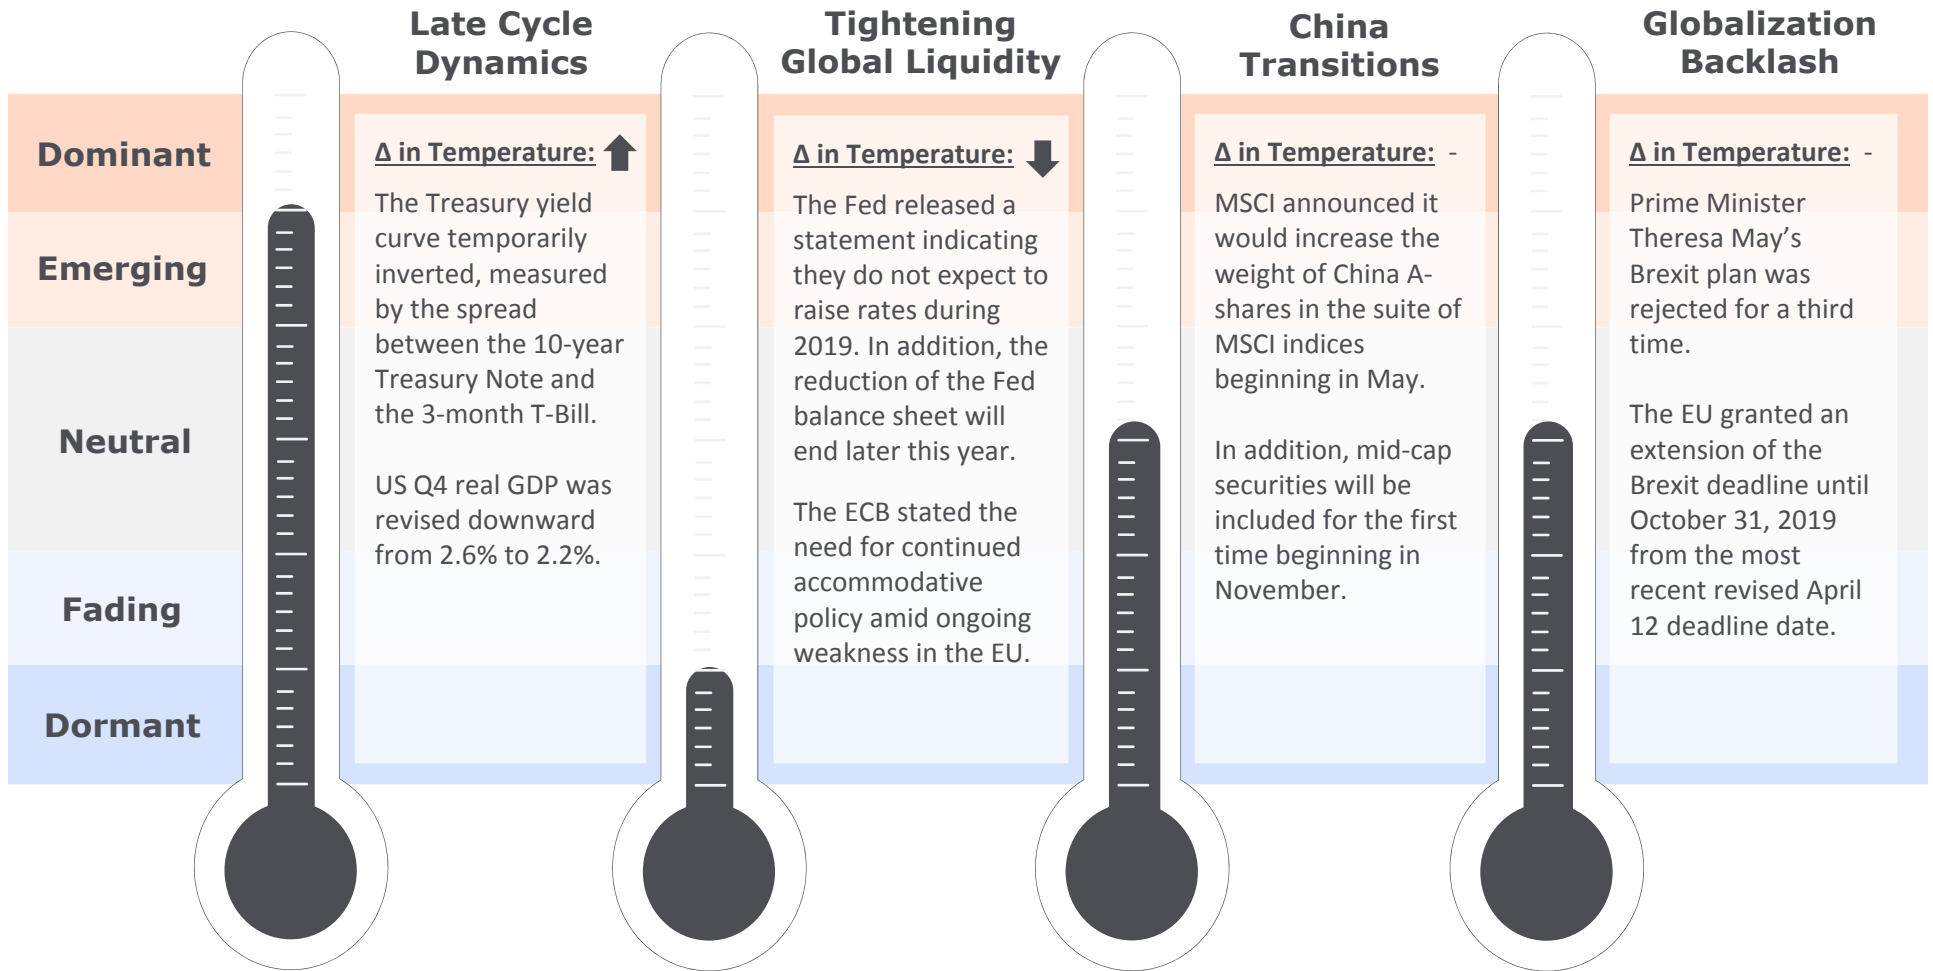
Late Cycle Dynamics

Tightening Global Liquidity

China Transitions

Globalization Backlash

Dominant

Emerging

Neutral

Fading

Dormant

Δ in Temperature: ⬆

The Treasury yield curve temporarily inverted, measured by the spread between the 10-year Treasury Note and the 3-month T-Bill.

US Q4 real GDP was revised downward from 2.6% to 2.2%.

Δ in Temperature: ⬇

The Fed released a statement indicating they do not expect to raise rates during 2019. In addition, the reduction of the Fed balance sheet will end later this year.

The ECB stated the need for continued accommodative policy amid ongoing weakness in the EU.

Δ in Temperature: -

MSCI announced it would increase the weight of China A-shares in the suite of MSCI indices beginning in May.

In addition, mid-cap securities will be included for the first time beginning in November.

Δ in Temperature: -

Prime Minister Theresa May's Brexit plan was rejected for a third time.

The EU granted an extension of the Brexit deadline until October 31, 2019 from the most recent revised April 12 deadline date.